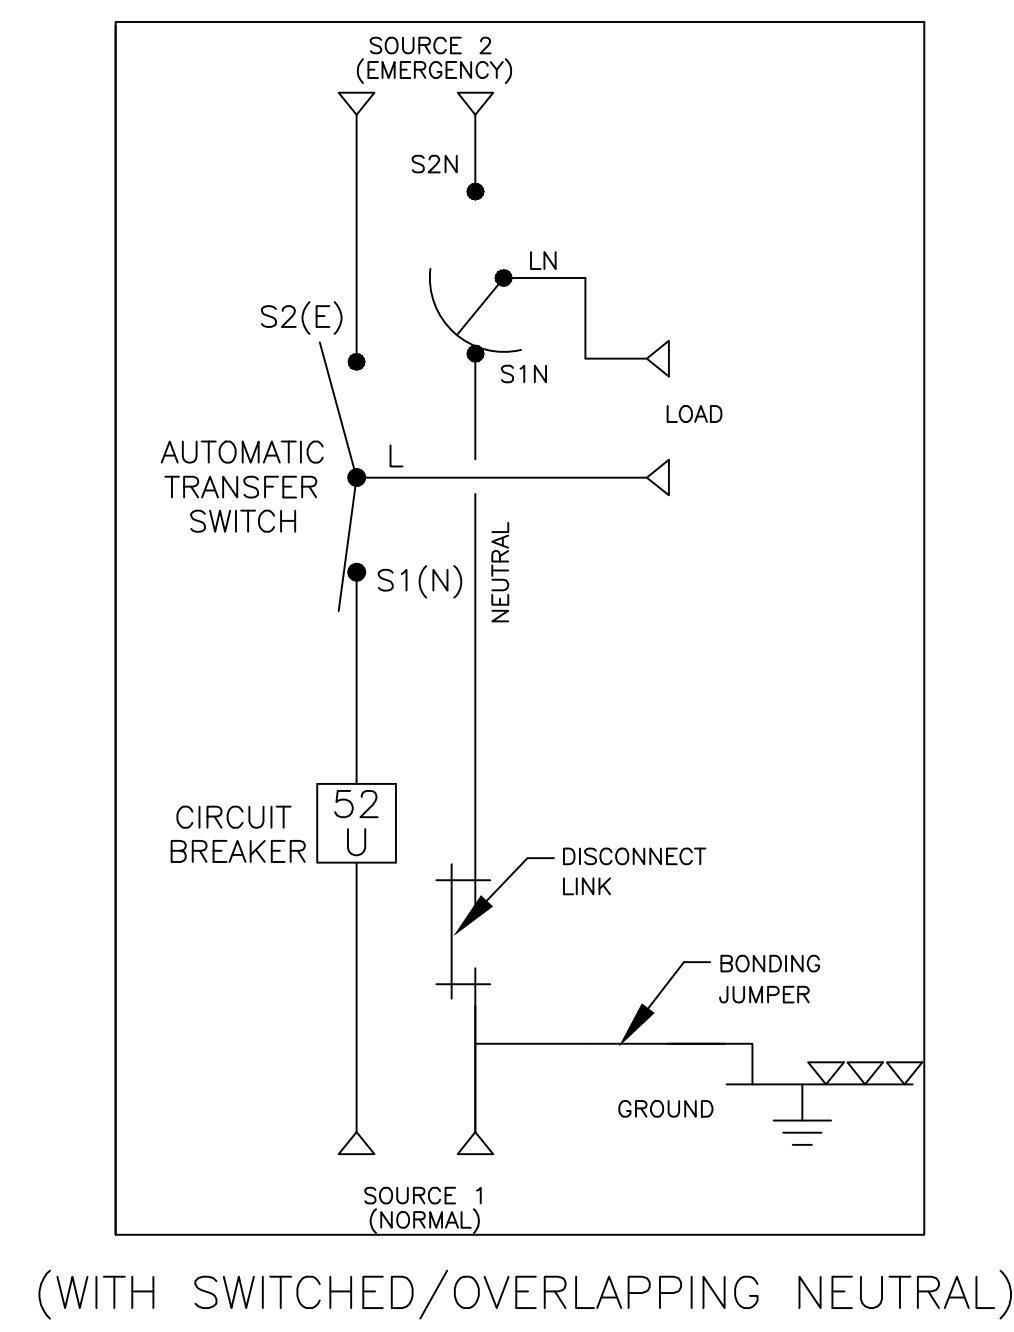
SOURCE 2
(EMERGENCY)

S2N

LN

S2(E)

S1N

LOAD

AUTOMATIC
TRANSFER
SWITCH

L

S1(N)

NEUTRAL

CIRCUIT
BREAKER

52
U

DISCONNECT
LINK

BONDING
JUMPER

GROUND

SOURCE 1
(NORMAL)

(WITH SWITCHED/OVERLAPPING NEUTRAL)